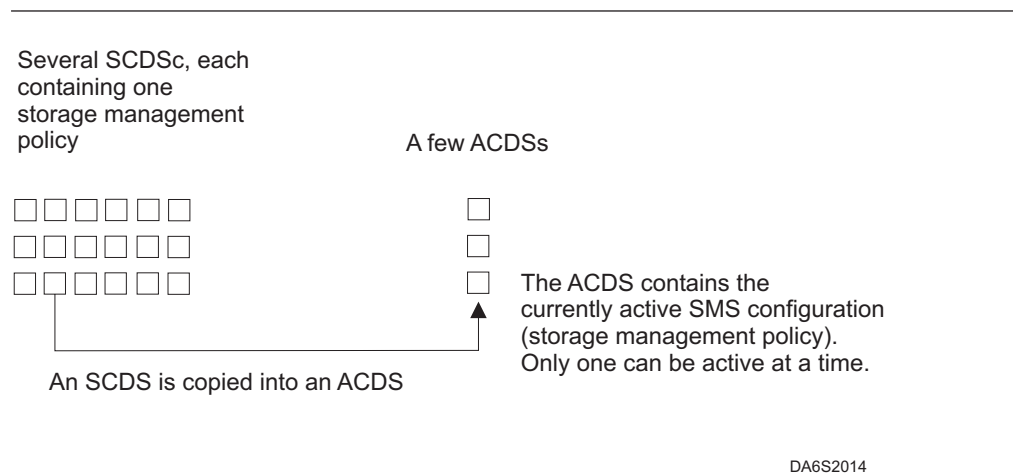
Several SCDSc, each containing one storage management policy

A few ACDSs

The ACDS contains the currently active SMS configuration (storage management policy). Only one can be active at a time.

An SCDS is copied into an ACDS

DA6S2014